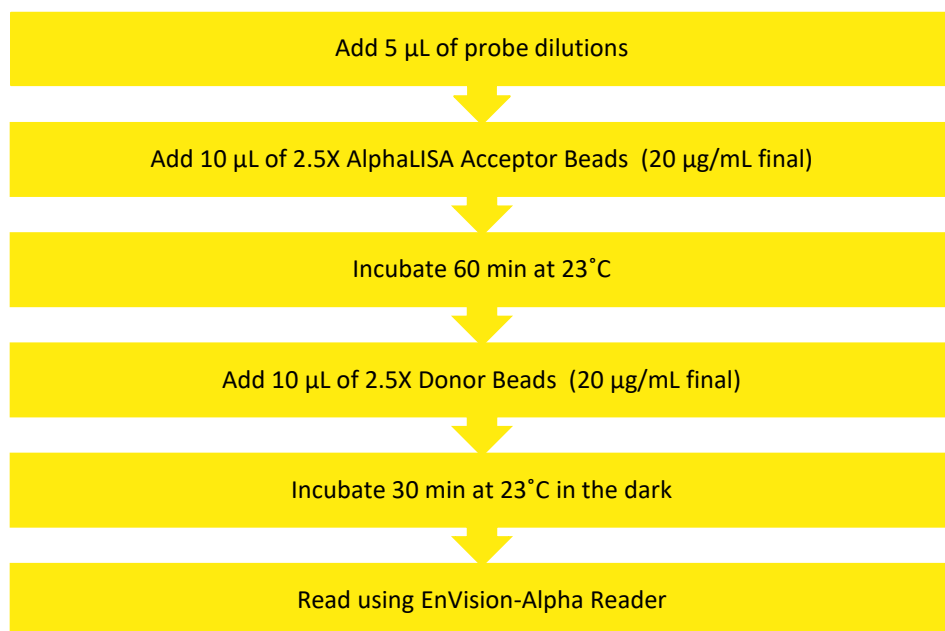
Add 5 µL of probe dilutions

Add 10 µL of 2.5X AlphaLISA Acceptor Beads (20 µg/mL final)

Incubate 60 min at 23˚C

Add 10 µL of 2.5X Donor Beads (20 µg/mL final)

Incubate 30 min at 23˚C in the dark

Read using EnVision-Alpha Reader